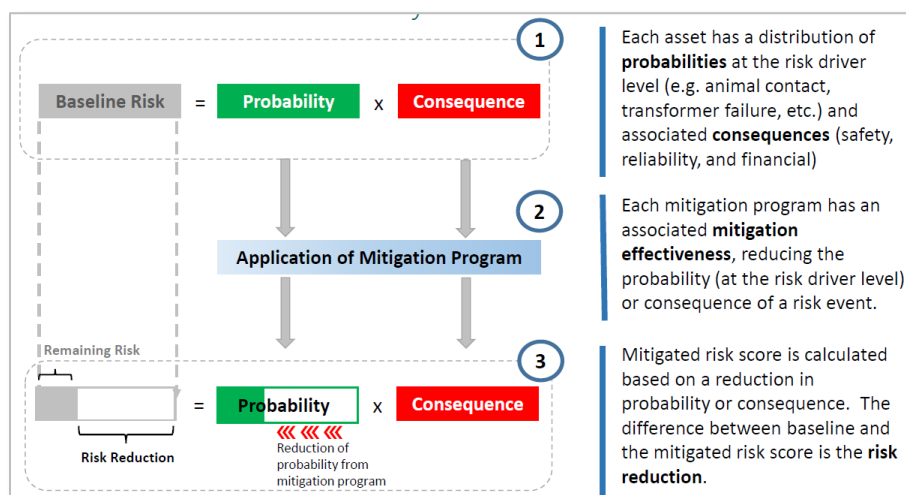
1

Baseline Risk = Probability x Consequence

Each asset has a distribution of **probabilities** at the risk driver level (e.g. animal contact, transformer failure, etc.) and associated **consequences** (safety, reliability, and financial)

2

Application of Mitigation Program

Each mitigation program has an associated **mitigation effectiveness**, reducing the probability (at the risk driver level) or consequence of a risk event.

Remaining Risk

3

= Probability x Consequence

Risk Reduction

Reduction of probability from mitigation program

Mitigated risk score is calculated based on a reduction in probability or consequence. The difference between baseline and the mitigated risk score is the **risk reduction**.